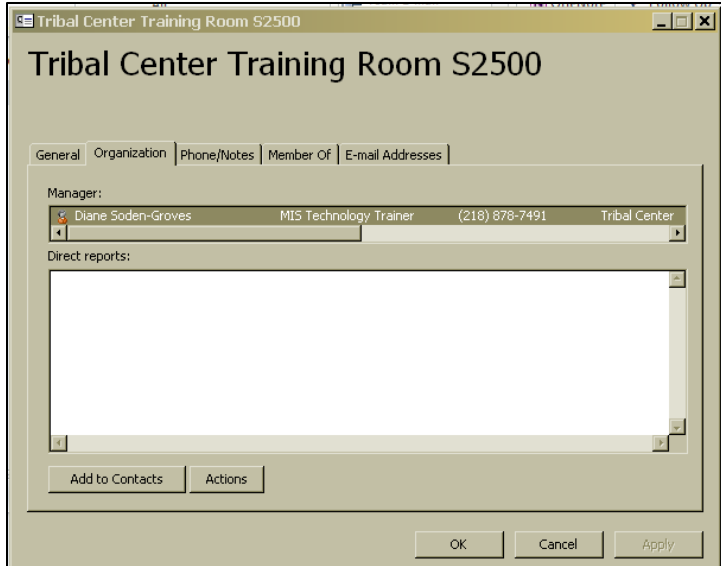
Tribal Center Training Room S2500

Tribal Center Training Room S2500

General | Organization | Phone/Notes | Member Of | E-mail Addresses

Manager:

| Diane Soden-Groves | MIS Technology Trainer | (218) 878-7491 | Tribal Center |
|---|---|---|---|

Direct reports:

Add to Contacts | Actions

OK | Cancel | Apply